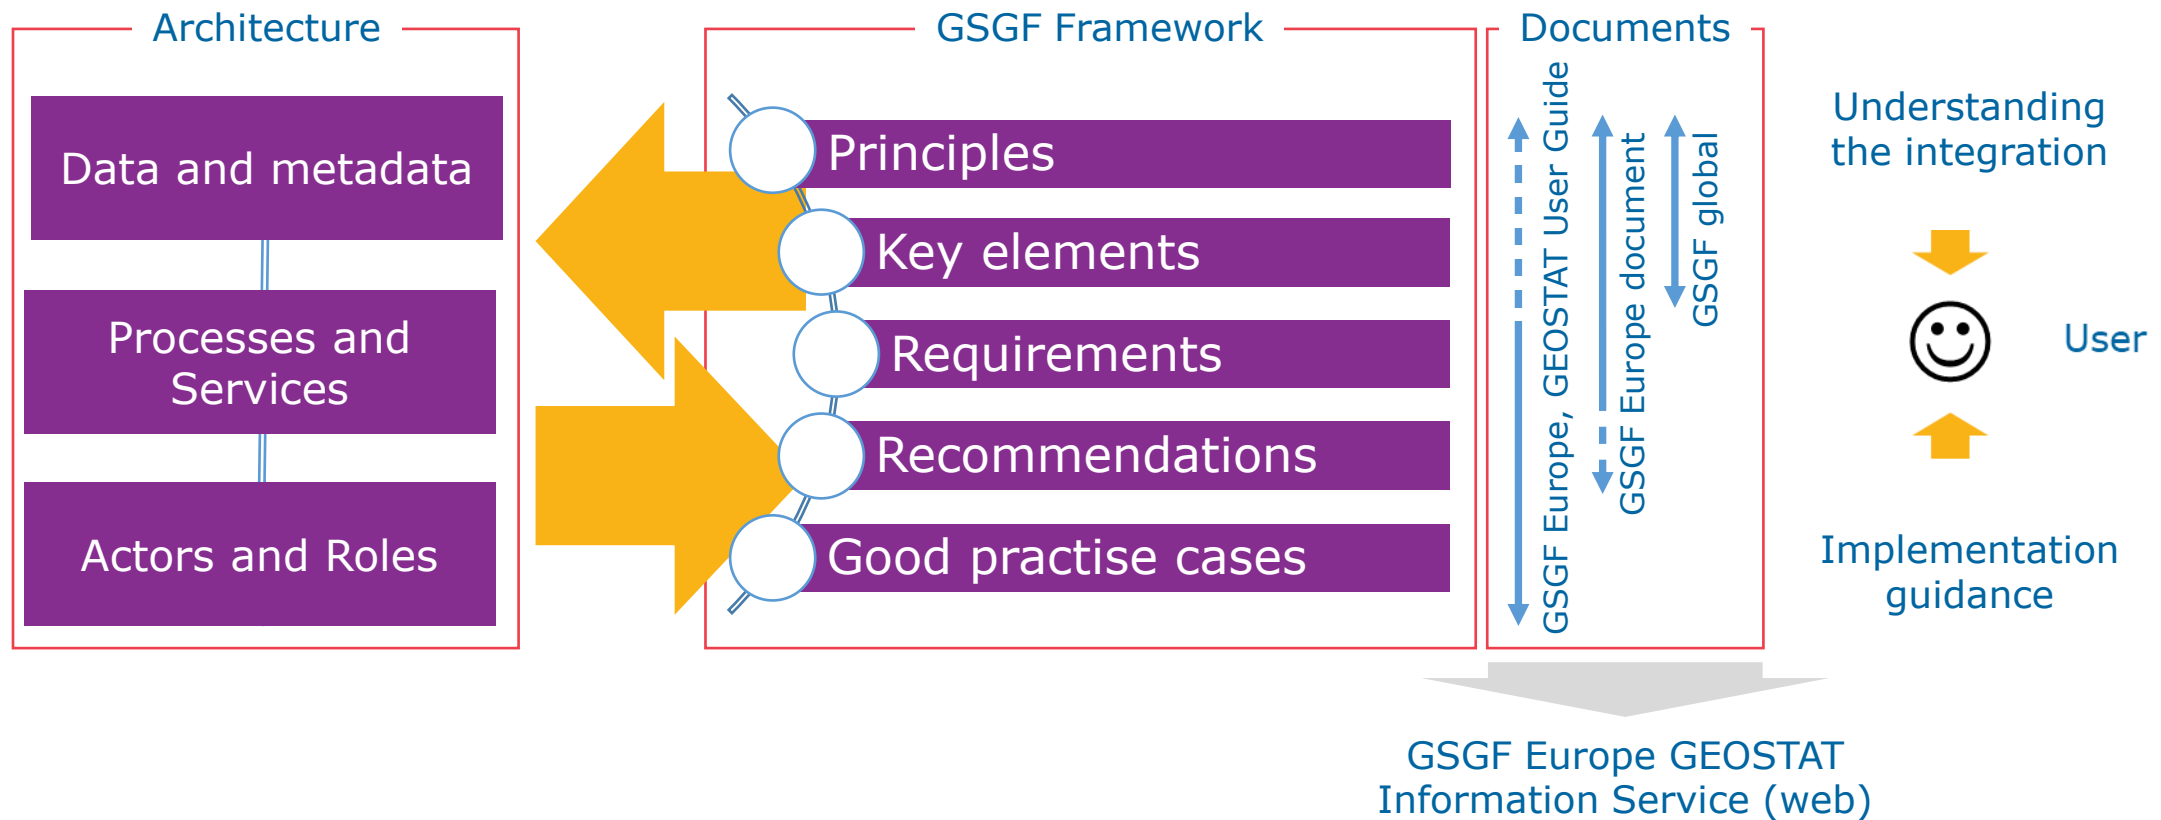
Architecture

Data and metadata

Processes and Services

Actors and Roles

GSGF Framework

Principles

Key elements

Requirements

Recommendations

Good practise cases

Documents

GSGF Europe, GEOSTAT User Guide

GSGF Europe document

GSGF global

Understanding the integration

User

Implementation guidance

GSGF Europe GEOSTAT Information Service (web)